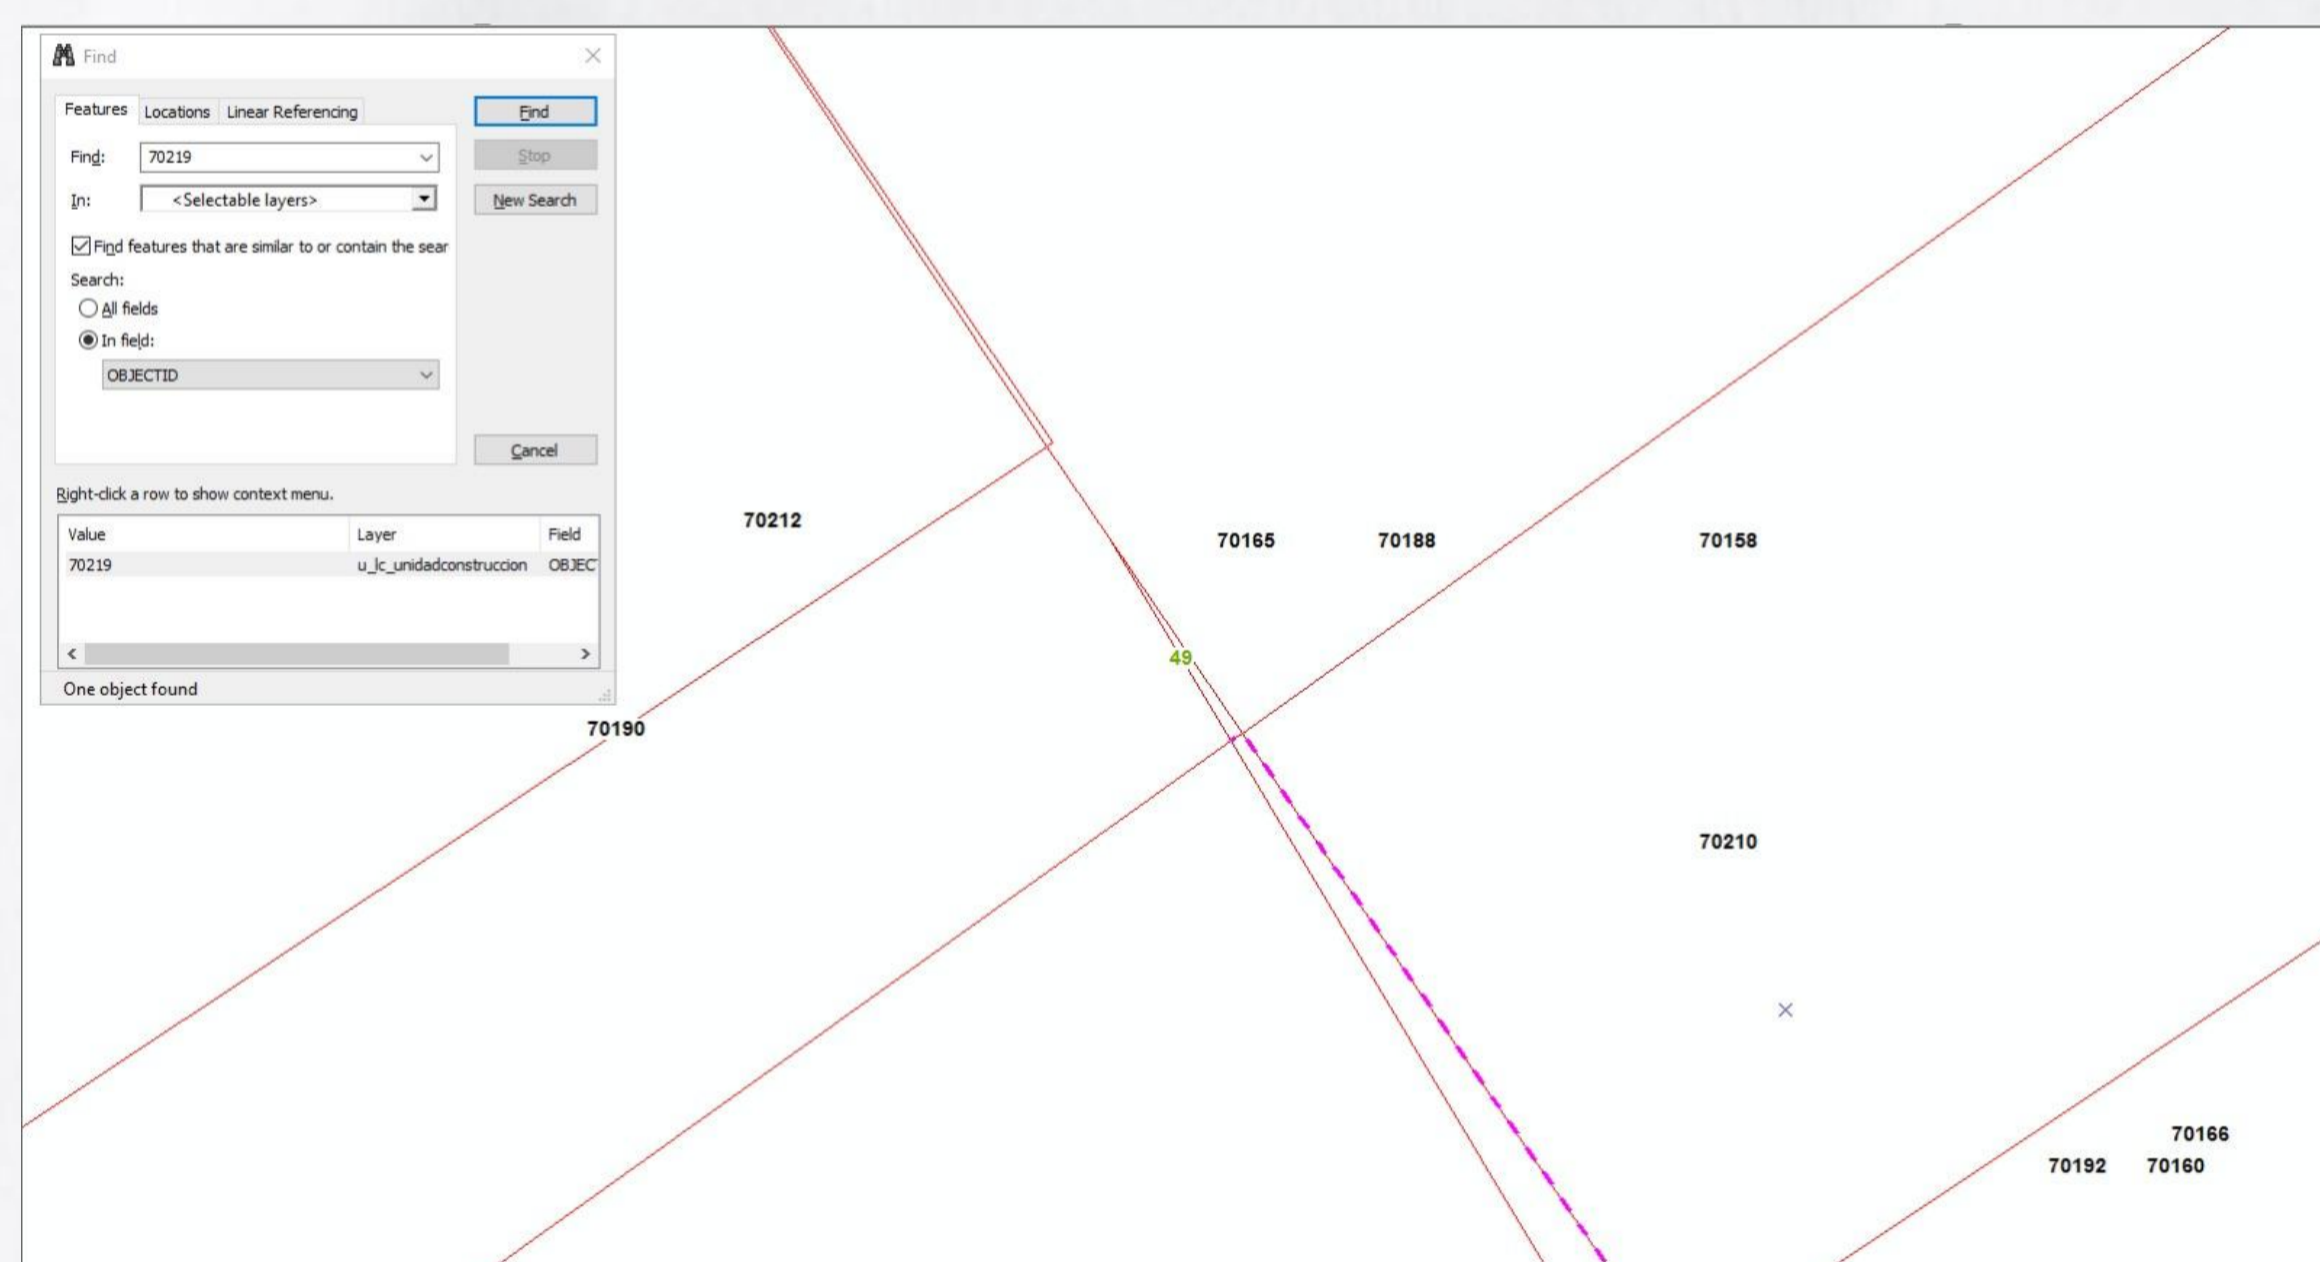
Find

Features Locations Linear Referencing

Find

Stop

New Search

Find: 70219

In: <Selectable layers>

Find features that are similar to or contain the sear

Search:

All fields

In field:

OBJECTID

Cancel

Right-click a row to show context menu.

| Value | Layer | Field |
|---|---|---|
| 70219 | u_lc_unidadconstruccion | OBJEC |

One object found

70212

70165

70188

70158

49

70190

70210

70166

70192

70160